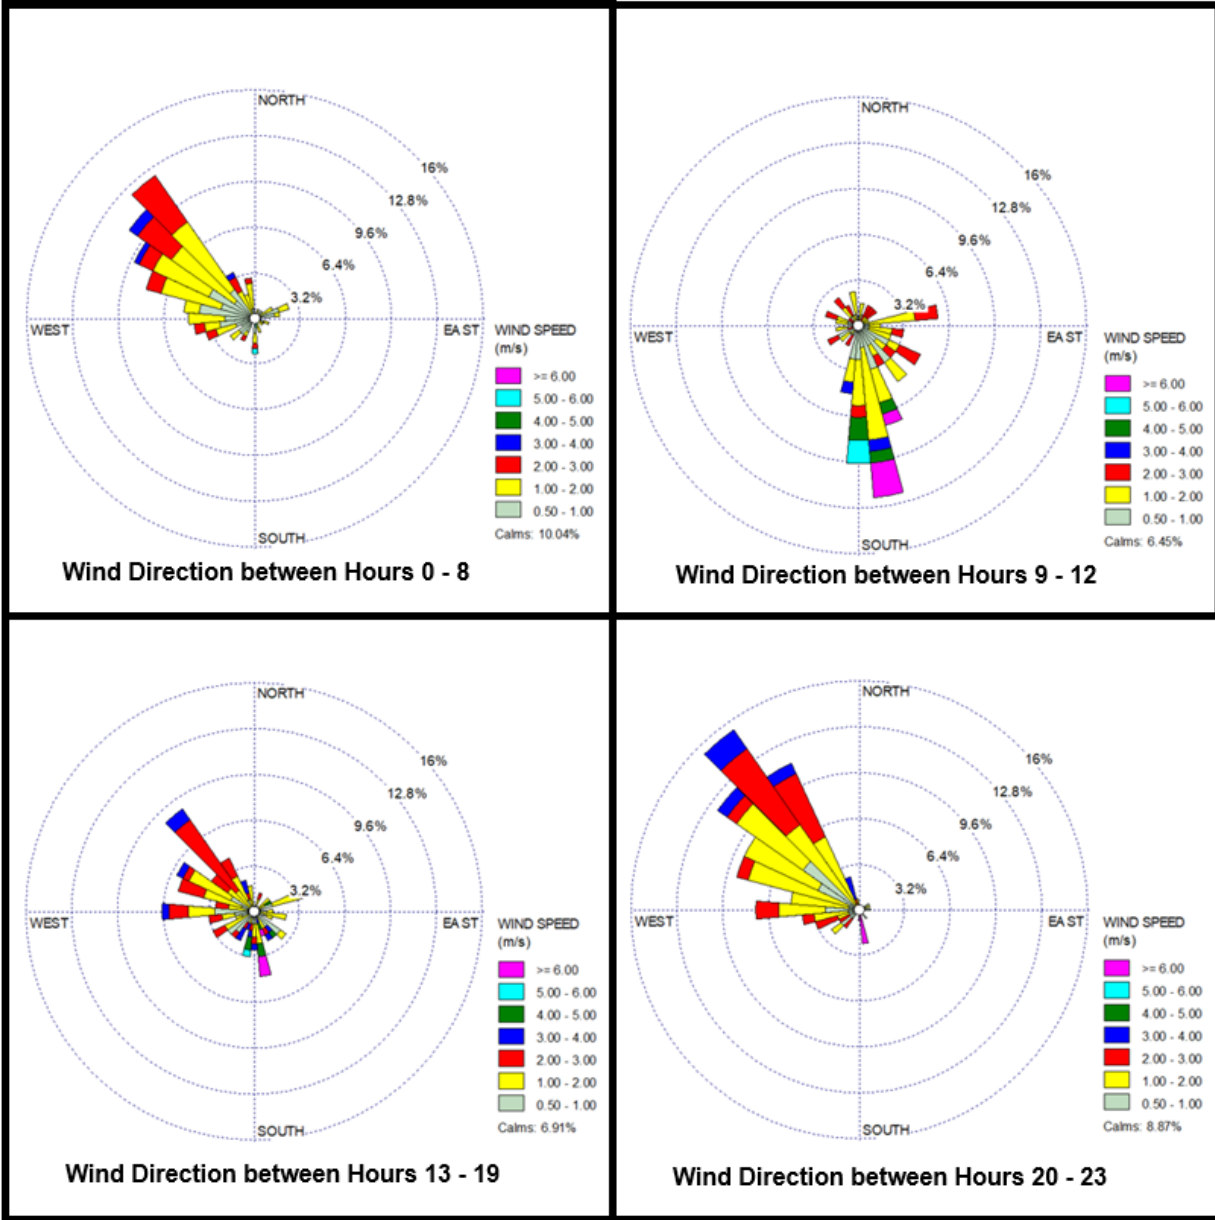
NORTH
16%
12.8%
9.6%
6.4%
3.2%
WEST
EA ST
SOUTH
WIND SPEED (m/s)
>= 6.00
5.00 - 6.00
4.00 - 5.00
3.00 - 4.00
2.00 - 3.00
1.00 - 2.00
0.50 - 1.00
Calms: 10.04%
Wind Direction between Hours 0 - 8

NORTH
16%
12.8%
9.6%
6.4%
3.2%
WEST
EA ST
SOUTH
WIND SPEED (m/s)
>= 6.00
5.00 - 6.00
4.00 - 5.00
3.00 - 4.00
2.00 - 3.00
1.00 - 2.00
0.50 - 1.00
Calms: 6.45%
Wind Direction between Hours 9 - 12

NORTH
16%
12.8%
9.6%
6.4%
3.2%
WEST
EA ST
SOUTH
WIND SPEED (m/s)
>= 6.00
5.00 - 6.00
4.00 - 5.00
3.00 - 4.00
2.00 - 3.00
1.00 - 2.00
0.50 - 1.00
Calms: 6.91%
Wind Direction between Hours 13 - 19

NORTH
16%
12.8%
9.6%
6.4%
3.2%
WEST
EA ST
SOUTH
WIND SPEED (m/s)
>= 6.00
5.00 - 6.00
4.00 - 5.00
3.00 - 4.00
2.00 - 3.00
1.00 - 2.00
0.50 - 1.00
Calms: 8.87%
Wind Direction between Hours 20 - 23